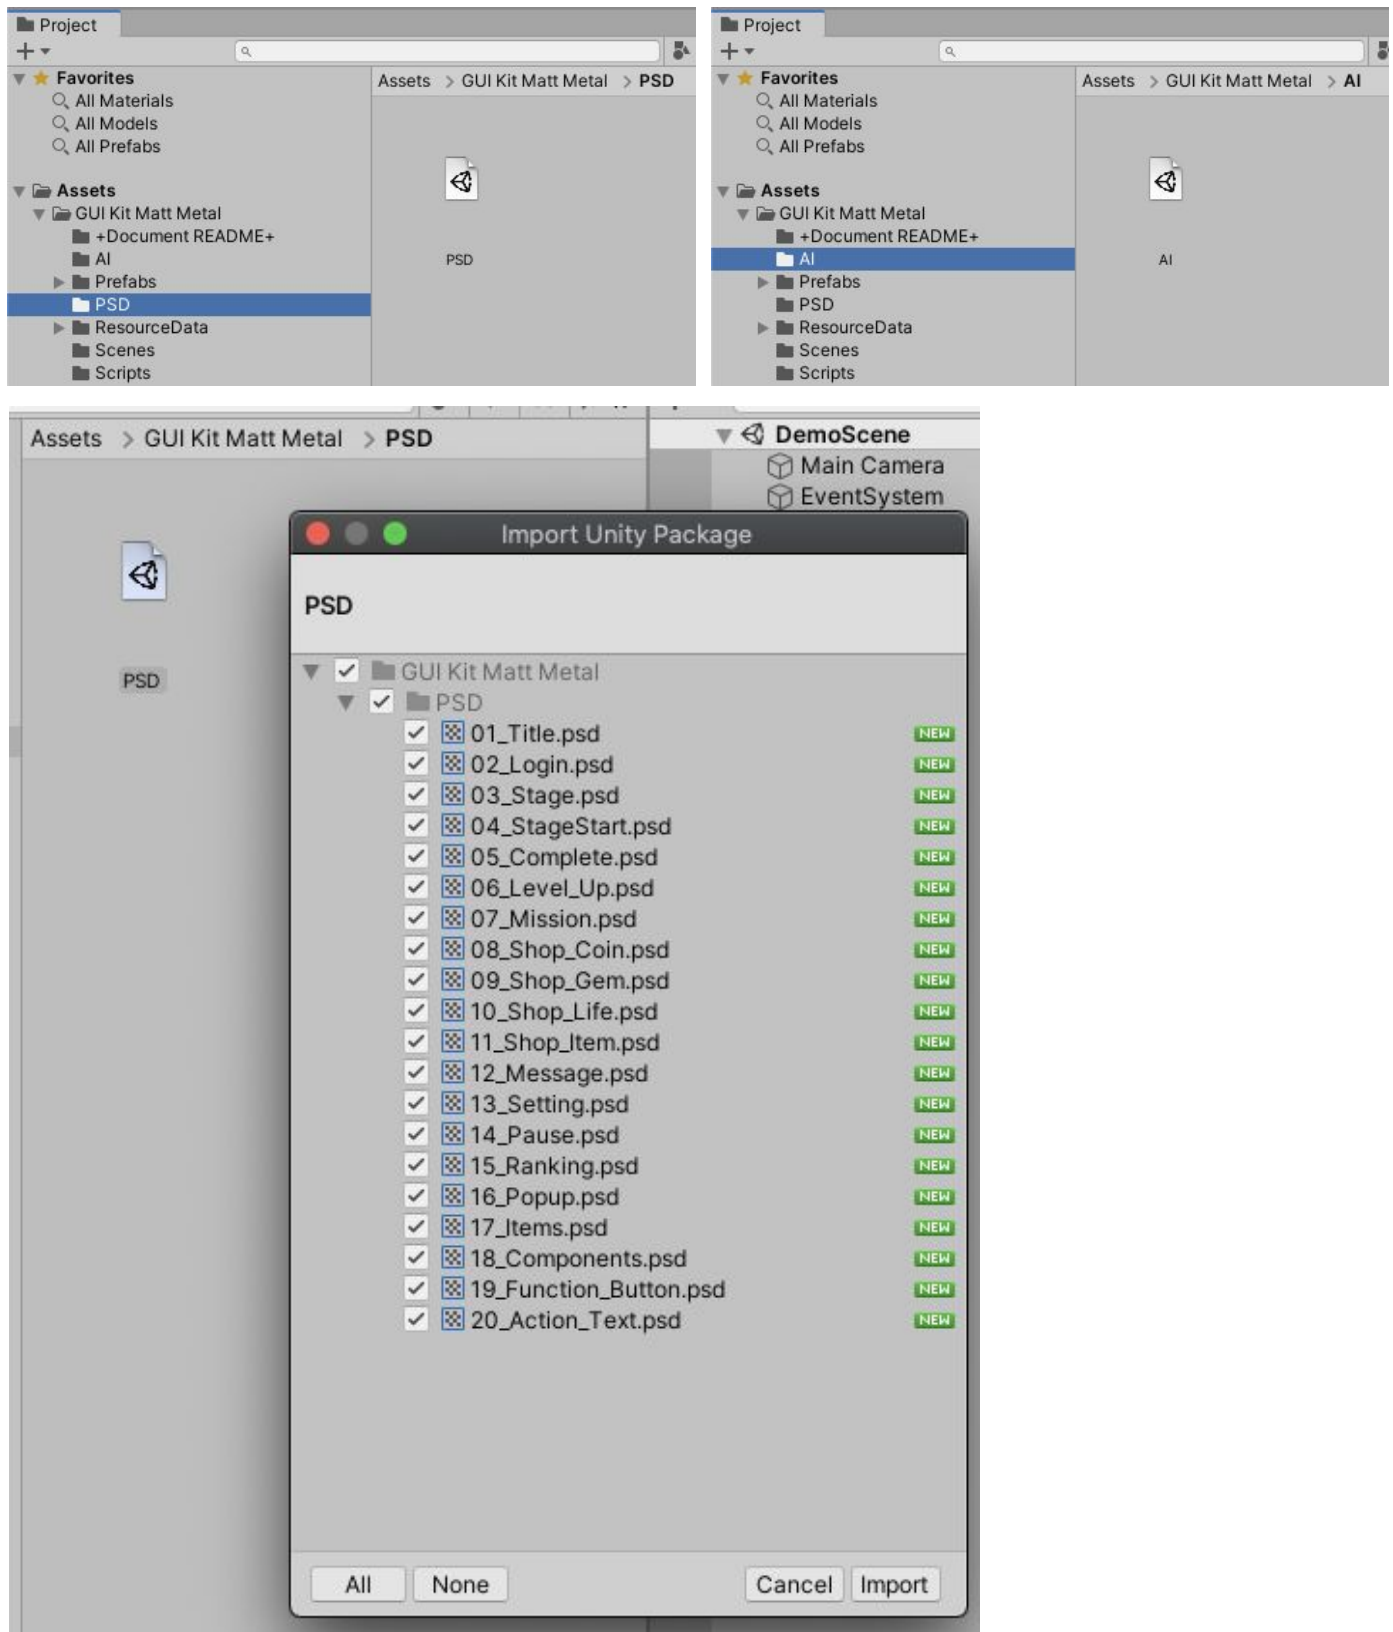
Project
+
Favorites
All Materials
All Models
All Prefabs
Assets
GUI Kit Matt Metal
+Document README+
AI
Prefabs
PSD
ResourceData
Scenes
Scripts

Assets > GUI Kit Matt Metal > PSD

PSD

Project
+
Favorites
All Materials
All Models
All Prefabs
Assets
GUI Kit Matt Metal
+Document README+
AI
Prefabs
PSD
ResourceData
Scenes
Scripts

Assets > GUI Kit Matt Metal > AI

AI

Assets > GUI Kit Matt Metal > PSD

PSD

DemoScene
Main Camera
EventSystem

Import Unity Package

PSD

GUI Kit Matt Metal
PSD
01_Title.psd NEW
02_Login.psd NEW
03_Stage.psd NEW
04_StageStart.psd NEW
05_Complete.psd NEW
06_Level_Up.psd NEW
07_Mission.psd NEW
08_Shop_Coin.psd NEW
09_Shop_Gem.psd NEW
10_Shop_Life.psd NEW
11_Shop_Item.psd NEW
12_Message.psd NEW
13_Setting.psd NEW
14_Pause.psd NEW
15_Ranking.psd NEW
16_Popup.psd NEW
17_Items.psd NEW
18_Components.psd NEW
19_Function_Button.psd NEW
20_Action_Text.psd NEW

All None Cancel Import